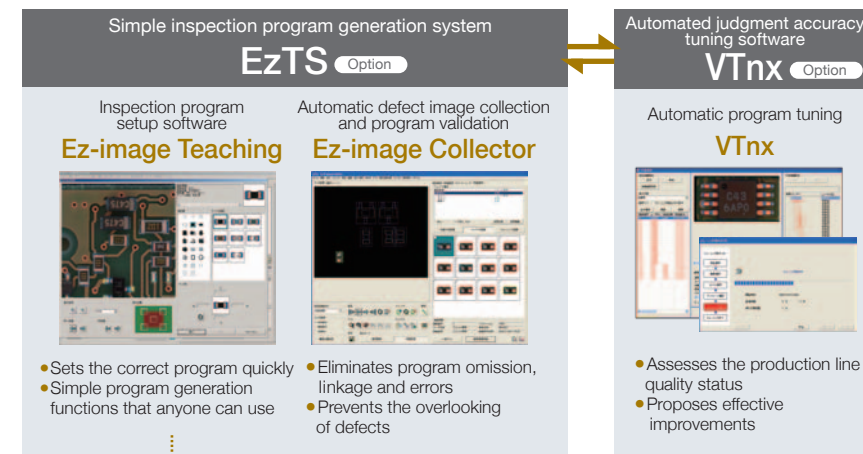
Simple inspection program generation system

EzTS Option

Inspection program setup software

Ez-image Teaching

Automatic defect image collection and program validation

Ez-image Collector

•Sets the correct program quickly
•Simple program generation functions that anyone can use

•Eliminates program omission, linkage and errors
•Prevents the overlooking of defects

Automated judgment accuracy tuning software

VTnx Option

Automatic program tuning

VTnx

•Assesses the production line quality status
•Proposes effective improvements